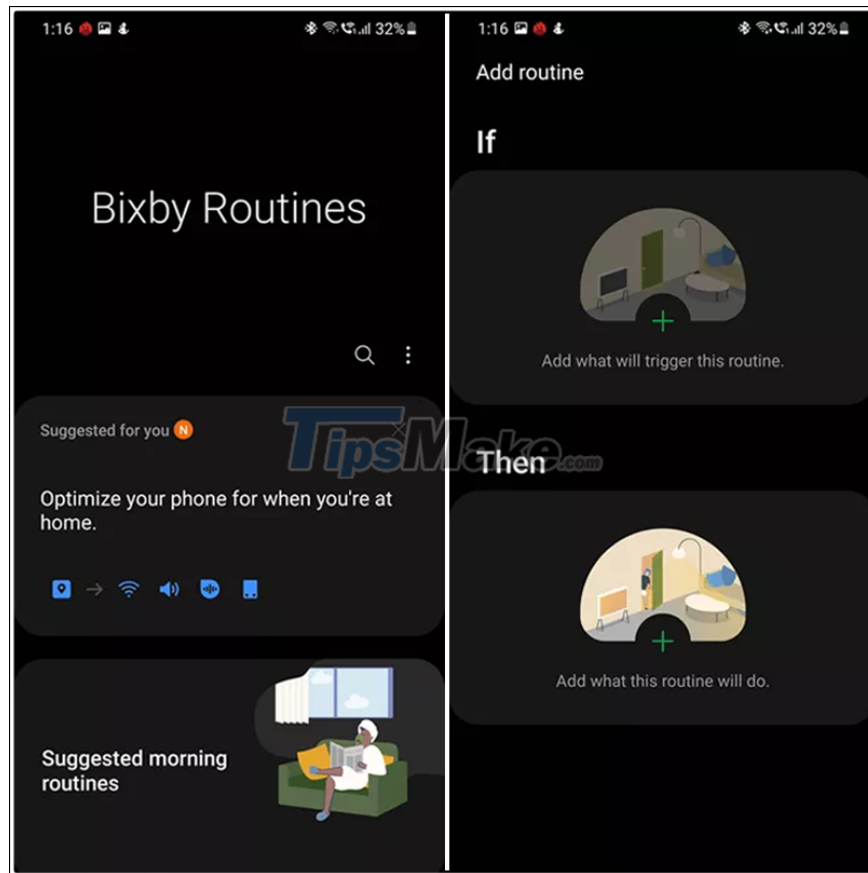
1:16 32%

Bixby Routines

Suggested for you N

Optimize your phone for when you're at home.

Suggested morning routines

1:16 32%

Add routine

If

Add what will trigger this routine.

Then

Add what this routine will do.

TipsMake.com